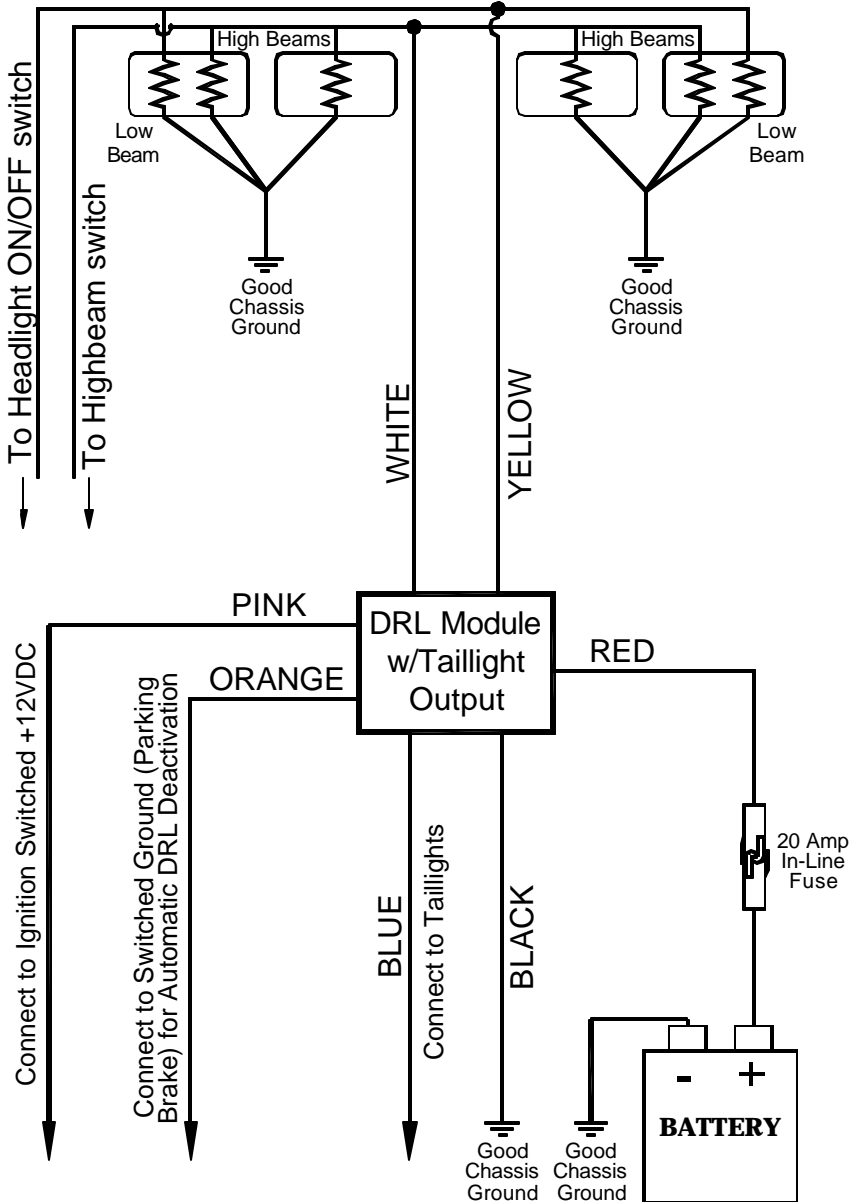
To Headlight ON/OFF switch

To Highbeam switch

High Beams

Low Beam

Good Chassis Ground

WHITE

YELLOW

High Beams

Low Beam

Good Chassis Ground

PINK

DRL Module w/Taillight Output

ORANGE

RED

Connect to Ignition Switched +12VDC

Connect to Switched Ground (Parking Brake) for Automatic DRL Deactivation

BLUE

Connect to Taillights

BLACK

20 Amp In-Line Fuse

-

+

BATTERY

Good Chassis Ground

Good Chassis Ground